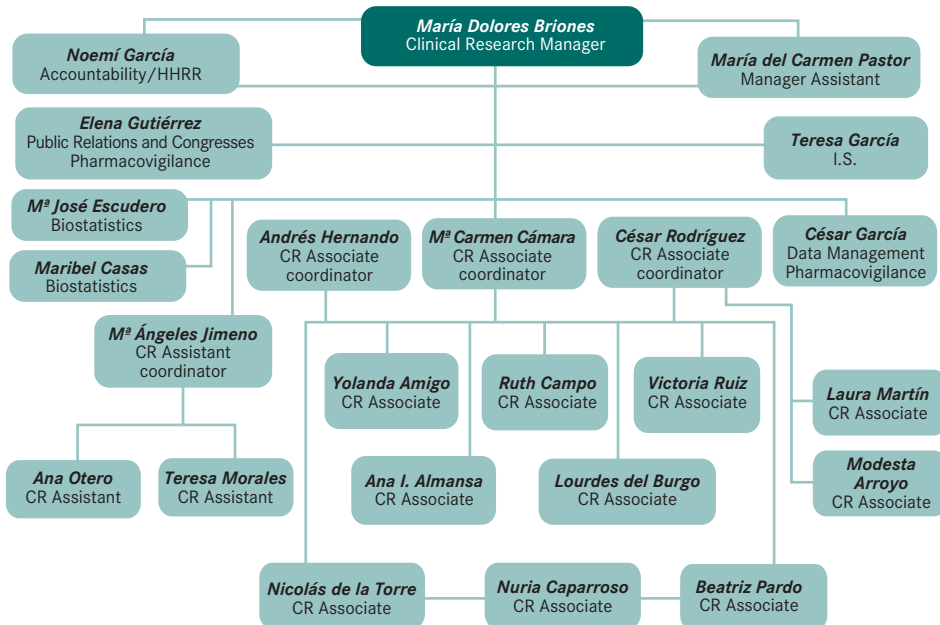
María Dolores Briones
Clinical Research Manager

Noemí García
Accountability/HHRR

María del Carmen Pastor
Manager Assistant

Elena Gutiérrez
Public Relations and Congresses
Pharmacovigilance

Teresa García
I.S.

Mª José Escudero
Biostatistics

Maribel Casas
Biostatistics

Andrés Hernando
CR Associate
coordinator

Mª Carmen Cámara
CR Associate
coordinator

César Rodríguez
CR Associate
coordinator

César García
Data Management
Pharmacovigilance

Mª Ángeles Jimeno
CR Assistant
coordinator

Yolanda Amigo
CR Associate

Ruth Campo
CR Associate

Victoria Ruiz
CR Associate

Laura Martín
CR Associate

Ana Otero
CR Assistant

Teresa Morales
CR Assistant

Ana I. Almansa
CR Associate

Lourdes del Burgo
CR Associate

Modesta Arroyo
CR Associate

Nicolás de la Torre
CR Associate

Nuria Caparroso
CR Associate

Beatriz Pardo
CR Associate